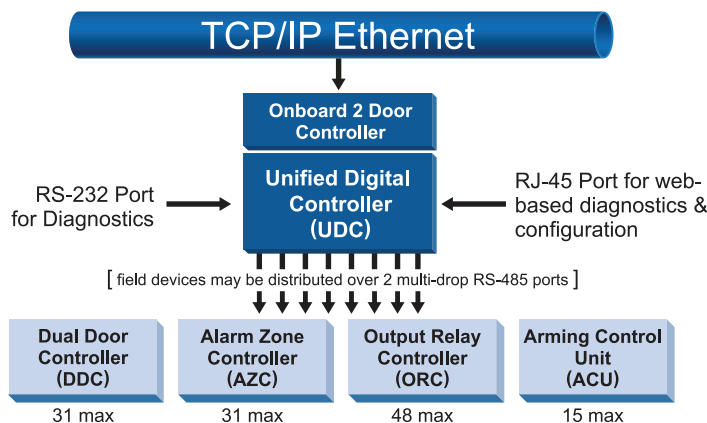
TCP/IP Ethernet

Onboard 2 Door Controller

Unified Digital Controller (UDC)

RS-232 Port for Diagnostics

RJ-45 Port for web-based diagnostics & configuration

[ field devices may be distributed over 2 multi-drop RS-485 ports ]

Dual Door Controller (DDC)

31 max

Alarm Zone Controller (AZC)

31 max

Output Relay Controller (ORC)

48 max

Arming Control Unit (ACU)

15 max